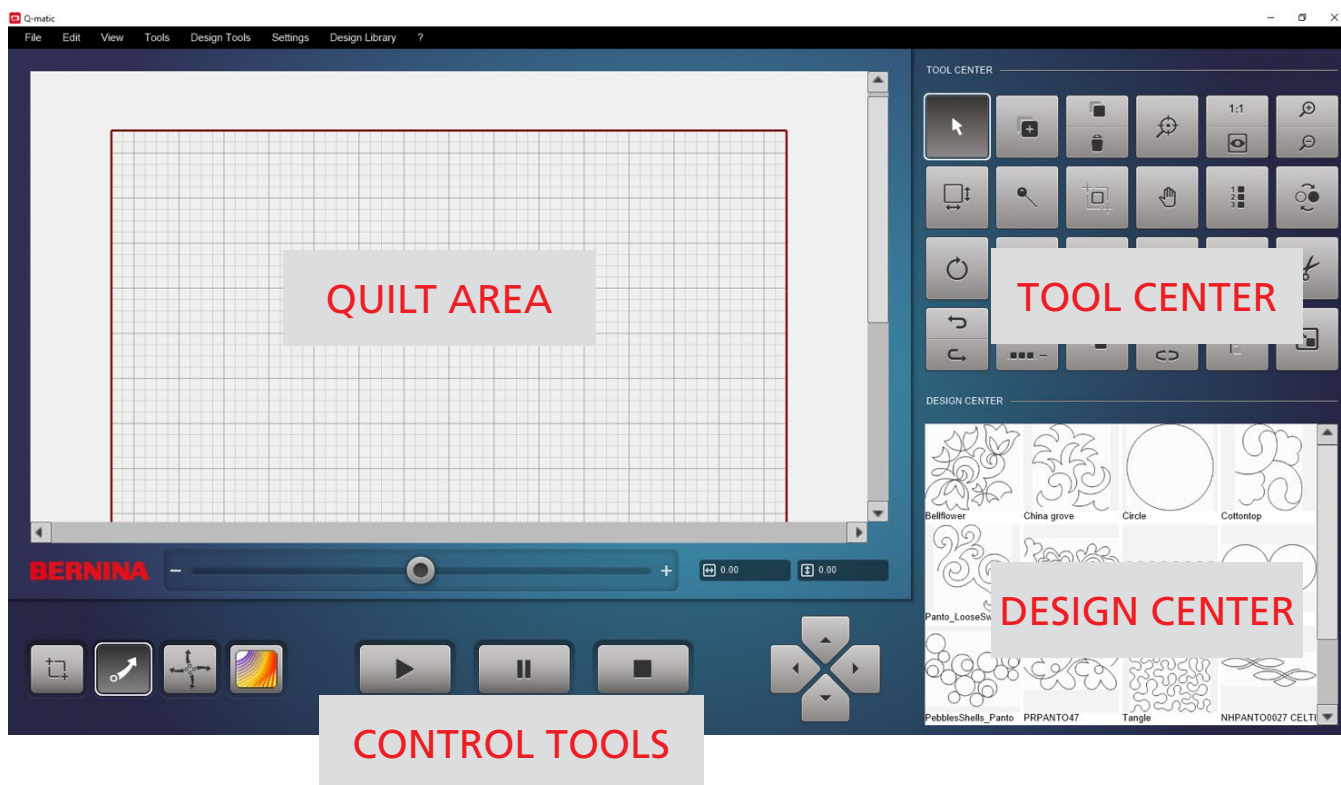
Q-matic

File Edit View Tools Design Tools Settings Design Library ?

QUILT AREA

BERNINA

0.00

0.00

TOOL CENTER

1:1

TOOL CENTER

DESIGN CENTER

Bellflower

China grove

Circle

Cottontop

Panto_LooseSw

DESIGN CENTER

PebblesShells_Panto

PRPANTO47

Tangle

NHPANTO0027 CELTI

CONTROL TOOLS